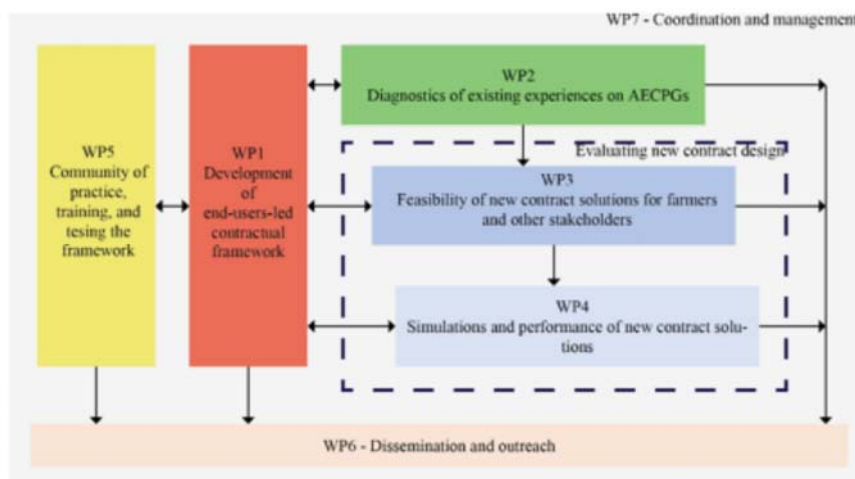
WP7 - Coordination and management

WP5
Community of practice, training, and tesing the framework

WP1
Development of end-users-led contractual framework

WP2
Diagnostics of existing experiences on AECPGs

Evaluating new contract design

WP3
Feasibility of new contract solutions for farmers and other stakeholders

WP4
Simulations and performance of new contract solutions

WP6 - Dissemination and outreach